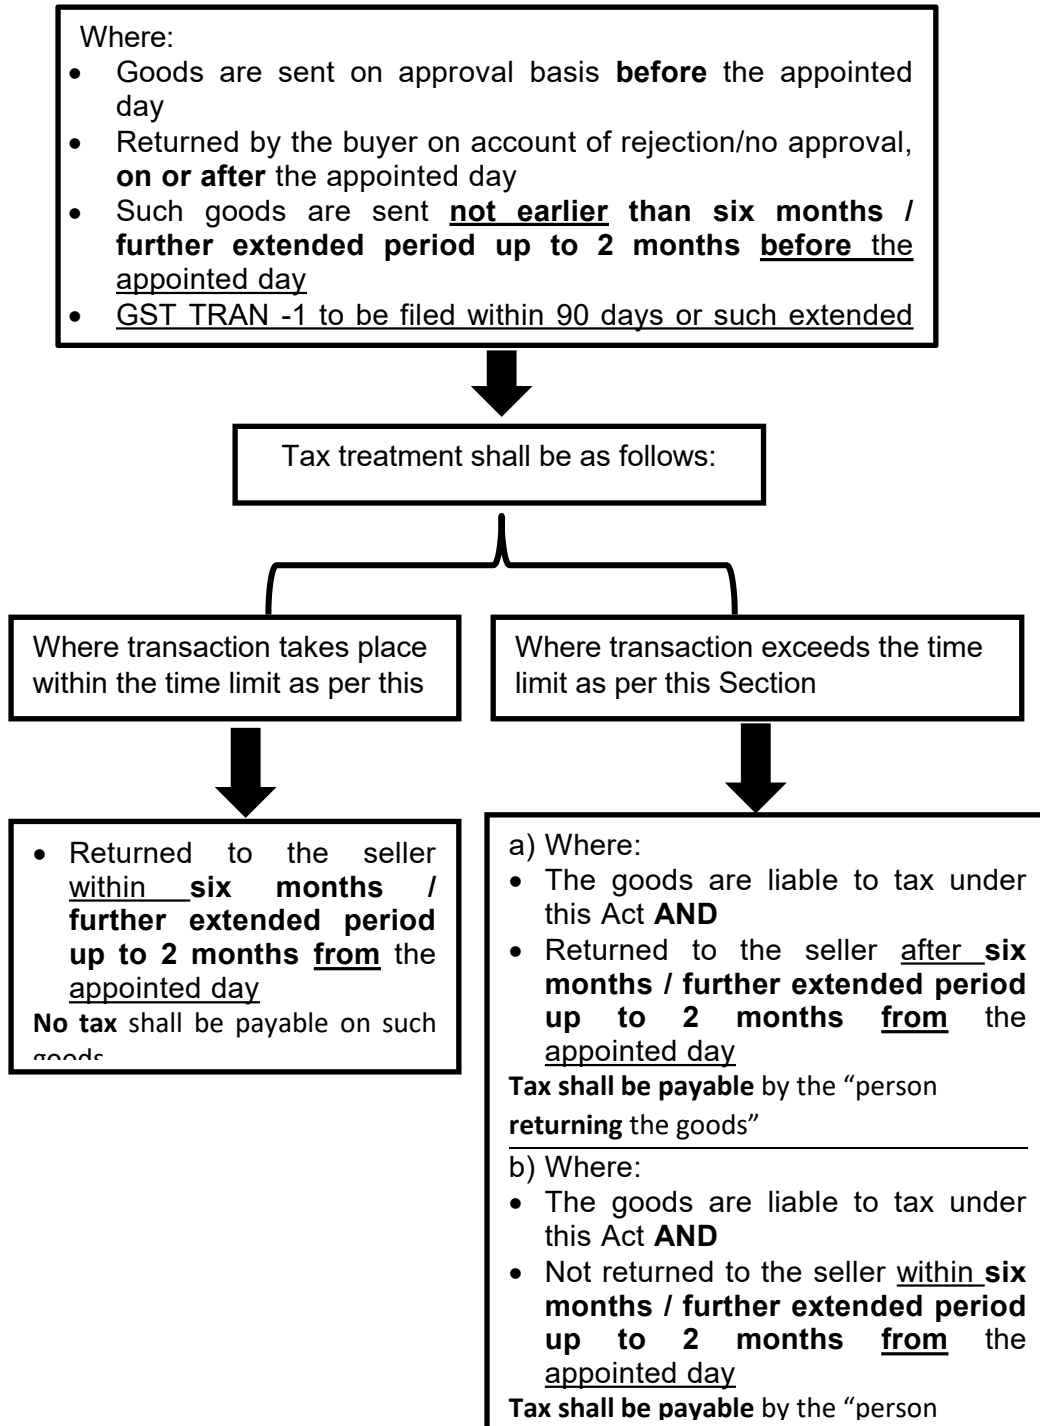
Where:

- Goods are sent on approval basis **before** the appointed day
- Returned by the buyer on account of rejection/no approval, **on or after** the appointed day
- Such goods are sent **not earlier than six months / further extended period up to 2 months before** the appointed day
- GST TRAN -1 to be filed within 90 days or such extended

Tax treatment shall be as follows:

Where transaction takes place within the time limit as per this

Where transaction exceeds the time limit as per this Section

- Returned to the seller within **six months / further extended period up to 2 months from** the appointed day

**No tax** shall be payable on such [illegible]

a) Where:

- The goods are liable to tax under this Act **AND**
- Returned to the seller after **six months / further extended period up to 2 months from** the appointed day

**Tax shall be payable** by the "person **returning** the goods"

b) Where:

- The goods are liable to tax under this Act **AND**
- Not returned to the seller within **six months / further extended period up to 2 months from** the appointed day

**Tax shall be payable** by the "person